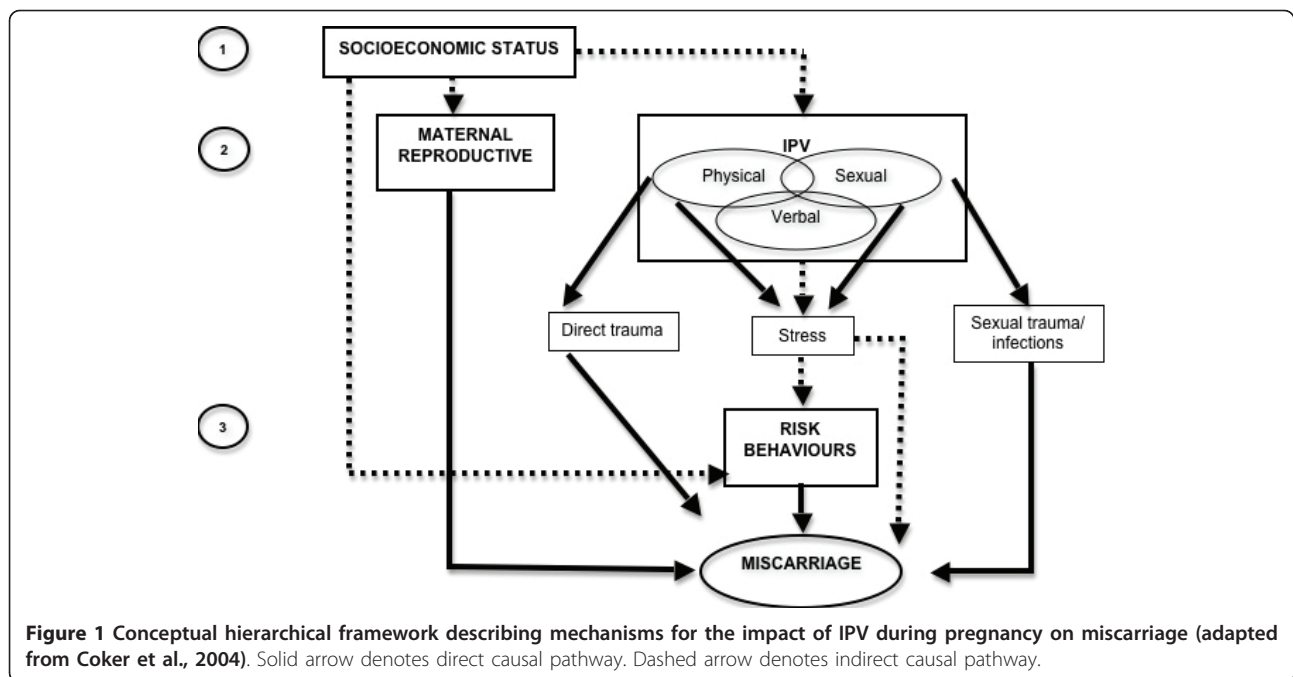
1

SOCIOECONOMIC STATUS

2

MATERNAL REPRODUCTIVE

IPV

Physical

Sexual

Verbal

Direct trauma

Stress

Sexual trauma/ infections

3

RISK BEHAVIOURS

MISCARRIAGE

**Figure 1 Conceptual hierarchical framework describing mechanisms for the impact of IPV during pregnancy on miscarriage (adapted from Coker et al., 2004)**. Solid arrow denotes direct causal pathway. Dashed arrow denotes indirect causal pathway.